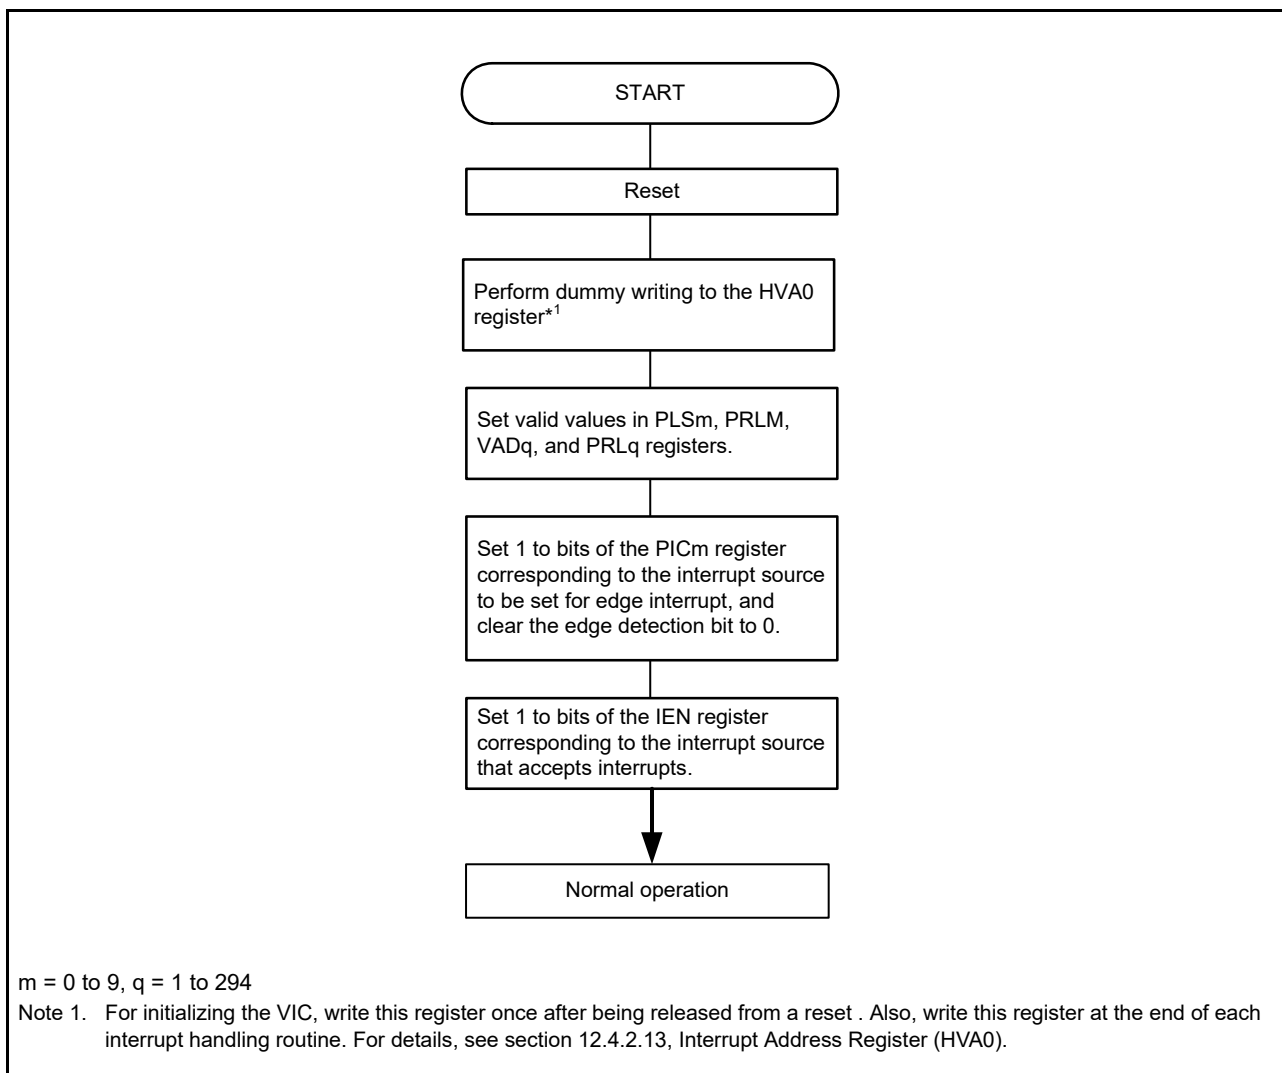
START

Reset

Perform dummy writing to the HVA0 register*$^1$

Set valid values in PLSm, PRLM, VADq, and PRLq registers.

Set 1 to bits of the PICm register corresponding to the interrupt source to be set for edge interrupt, and clear the edge detection bit to 0.

Set 1 to bits of the IEN register corresponding to the interrupt source that accepts interrupts.

Normal operation

m = 0 to 9, q = 1 to 294

Note 1. For initializing the VIC, write this register once after being released from a reset . Also, write this register at the end of each interrupt handling routine. For details, see section 12.4.2.13, Interrupt Address Register (HVA0).